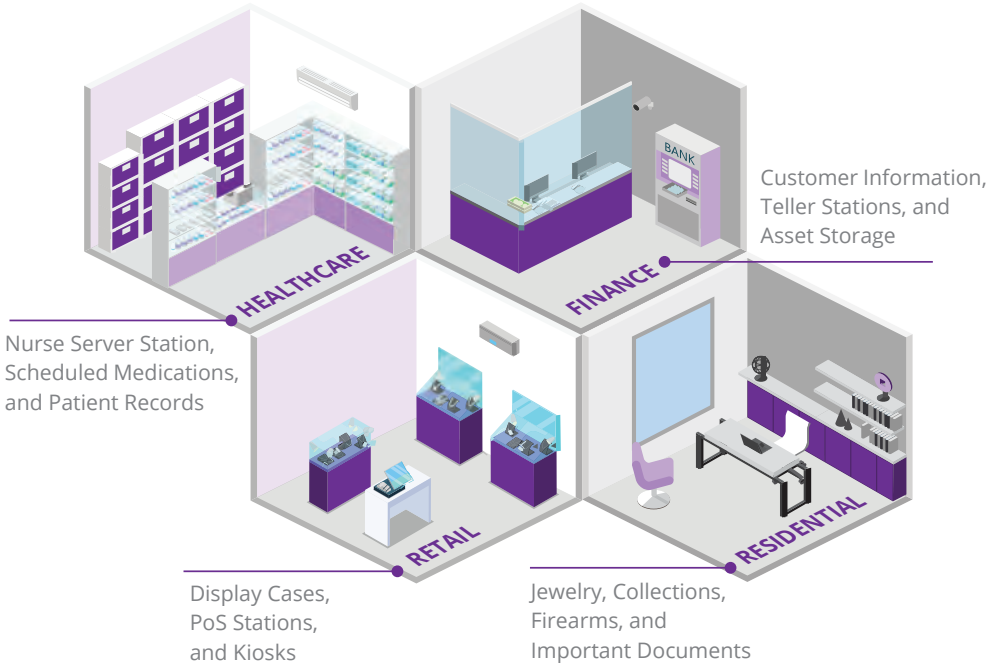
HEALTHCARE

Nurse Server Station, Scheduled Medications, and Patient Records

BANK

FINANCE

Customer Information, Teller Stations, and Asset Storage

RETAIL

Display Cases, PoS Stations, and Kiosks

RESIDENTIAL

Jewelry, Collections, Firearms, and Important Documents